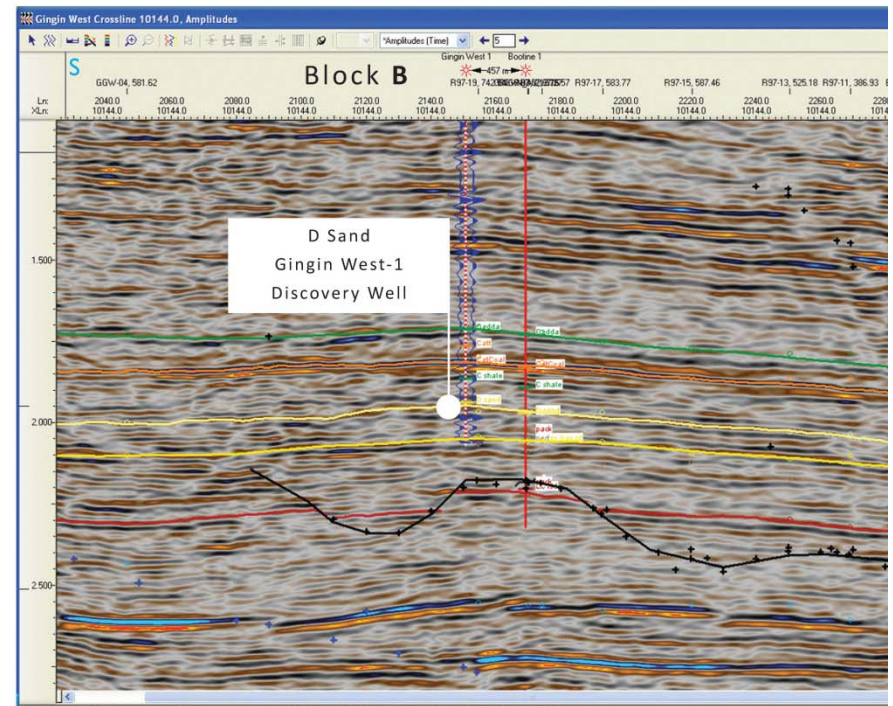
Gingin West Crossline 10144.0, Amplitudes

*Amplitudes (Time)

5

S

Block B

Gingin West 1 Bootine 1

457 m

GGW-04, 581.62

R97-19, 742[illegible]

R97-17, 583.77

R97-15, 587.46

R97-13, 525.18 R97-11, 386.93

Ln:
XLn:

2040.0
10144.0

2060.0
10144.0

2080.0
10144.0

2100.0
10144.0

2120.0
10144.0

2140.0
10144.0

2160.0
10144.0

2180.0
10144.0

2200.0
10144.0

2220.0
10144.0

2240.0
10144.0

2260.0
10144.0

D Sand
Gingin West-1
Discovery Well

1.500

2.000

2.500

Dadda

Dadda

Catt

CattCoal

CattCoal

C shale

C shale

D sand

D sand